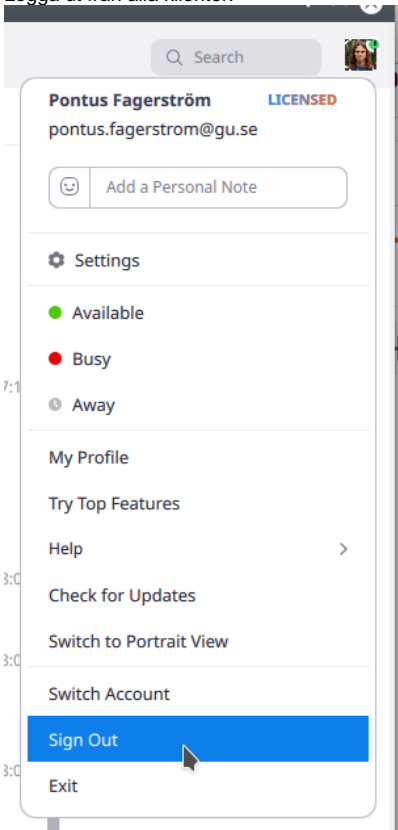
Search

Pontus Fagerström LICENSED
pontus.fagerstrom@gu.se

Add a Personal Note

Settings

Available

Busy

Away

My Profile

Try Top Features

Help

Check for Updates

Switch to Portrait View

Switch Account

Sign Out

Exit